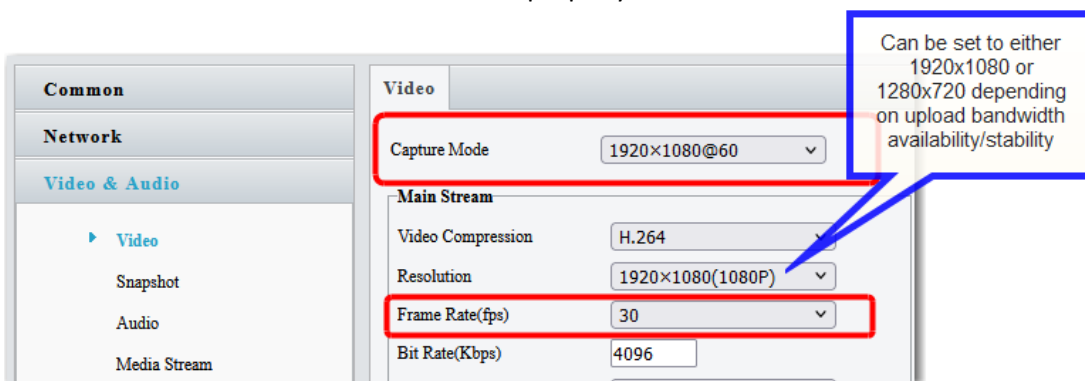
Common

Network

Video & Audio

Video

Snapshot

Audio

Media Stream

Video

Capture Mode 1920×1080@60

Main Stream

Video Compression H.264

Resolution 1920×1080(1080P)

Frame Rate(fps) 30

Bit Rate(Kbps) 4096

Can be set to either 1920x1080 or 1280x720 depending on upload bandwidth availability/stability